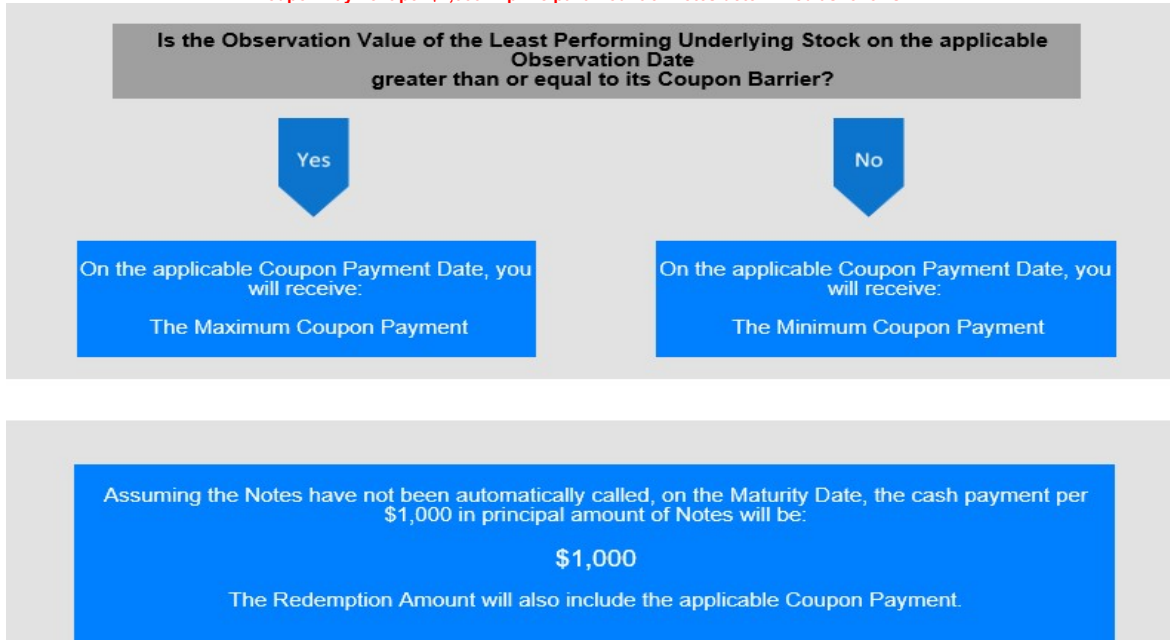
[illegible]

Is the Observation Value of the Least Performing Underlying Stock on the applicable Observation Date greater than or equal to its Coupon Barrier?

Yes

No

On the applicable Coupon Payment Date, you will receive:

The Maximum Coupon Payment

On the applicable Coupon Payment Date, you will receive:

The Minimum Coupon Payment

Assuming the Notes have not been automatically called, on the Maturity Date, the cash payment per $1,000 in principal amount of Notes will be:

$1,000

The Redemption Amount will also include the applicable Coupon Payment.